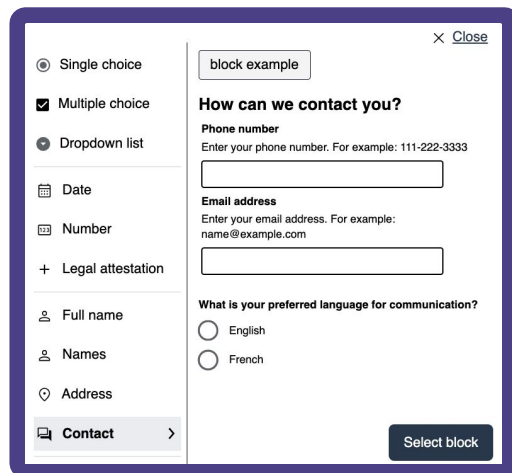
× Close

Single choice

Multiple choice

Dropdown list

Date

123 Number

+ Legal attestation

Full name

Names

Address

Contact >

block example

How can we contact you?

Phone number

Enter your phone number. For example: 111-222-3333

Email address

Enter your email address. For example: name@example.com

What is your preferred language for communication?

English

French

Select block